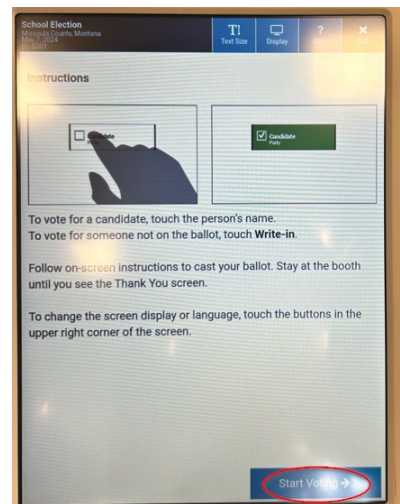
School Election
Missoula County, Montana
May 7, 2024
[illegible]

TT
Text Size

Display

?
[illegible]

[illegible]

Instructions

Candidate
Party

Candidate
Party

To vote for a candidate, touch the person's name.
To vote for someone not on the ballot, touch **Write-in**.

Follow on-screen instructions to cast your ballot. Stay at the booth until you see the Thank You screen.

To change the screen display or language, touch the buttons in the upper right corner of the screen.

Start Voting →